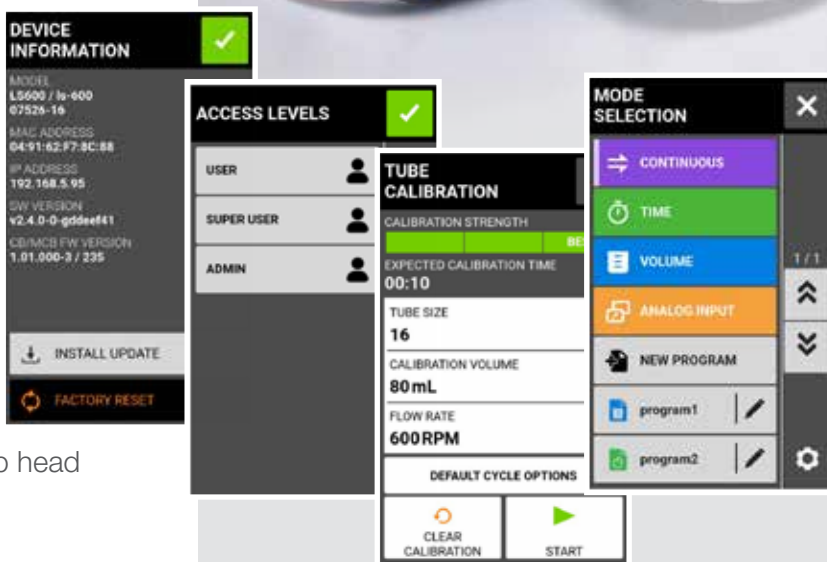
DEVICE INFORMATION

MODEL
LS600 / ls-600
07526-16

MAC ADDRESS
04:91:62:F7:8C:88

IP ADDRESS
192.168.5.95

SW VERSION
v2.4.0-0-gddeef41

CB/MCB FW VERSION
1.01.000-3 / 235

INSTALL UPDATE

FACTORY RESET

ACCESS LEVELS

USER

SUPER USER

ADMIN

TUBE CALIBRATION

CALIBRATION STRENGTH

BE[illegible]

EXPECTED CALIBRATION TIME
00:10

TUBE SIZE
16

CALIBRATION VOLUME
80 mL

FLOW RATE
600 RPM

DEFAULT CYCLE OPTIONS

CLEAR CALIBRATION

START

MODE SELECTION

CONTINUOUS

TIME

VOLUME

ANALOG INPUT

NEW PROGRAM

program1

program2

1/1

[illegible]p head